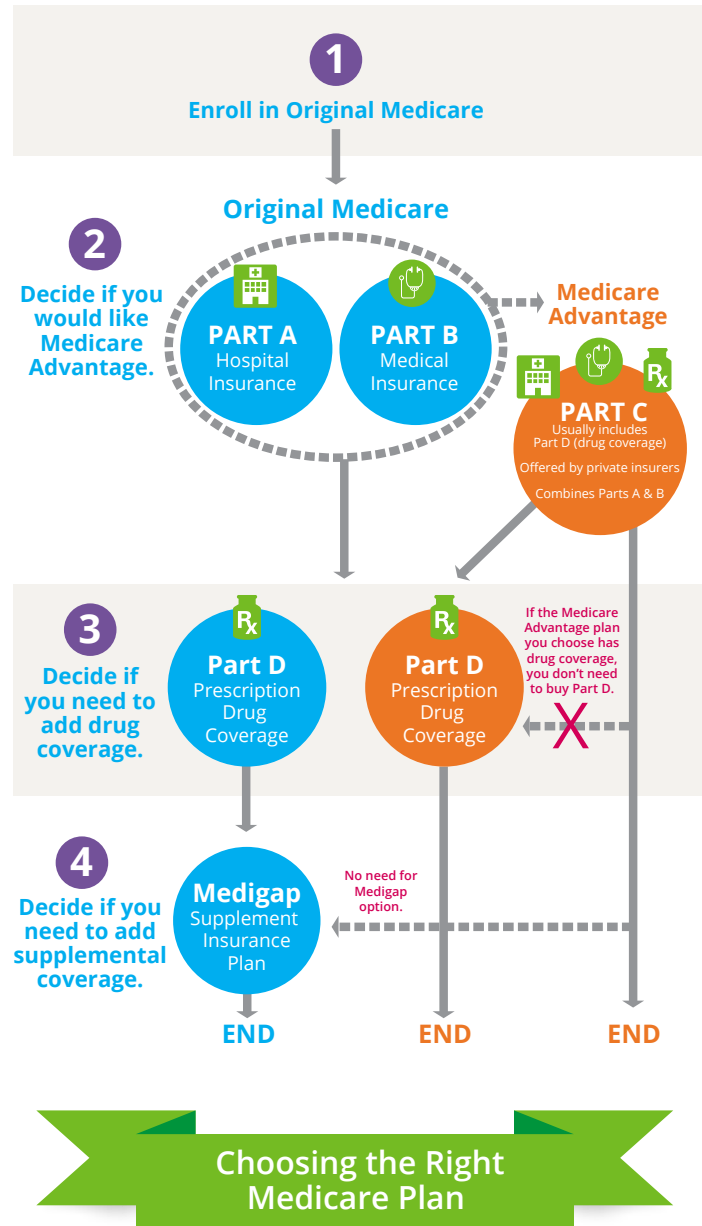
1

Enroll in Original Medicare

Original Medicare

2

Decide if you would like Medicare Advantage.

PART A
Hospital Insurance

PART B
Medical Insurance

Medicare Advantage

$R_x$

PART C
Usually includes Part D (drug coverage)
Offered by private insurers
Combines Parts A & B

3

Decide if you need to add drug coverage.

$R_x$

Part D
Prescription Drug Coverage

$R_x$

Part D
Prescription Drug Coverage

If the Medicare Advantage plan you choose has drug coverage, you don't need to buy Part D.

X

4

Decide if you need to add supplemental coverage.

Medigap
Supplement Insurance Plan

No need for Medigap option.

END

END

END

Choosing the Right Medicare Plan